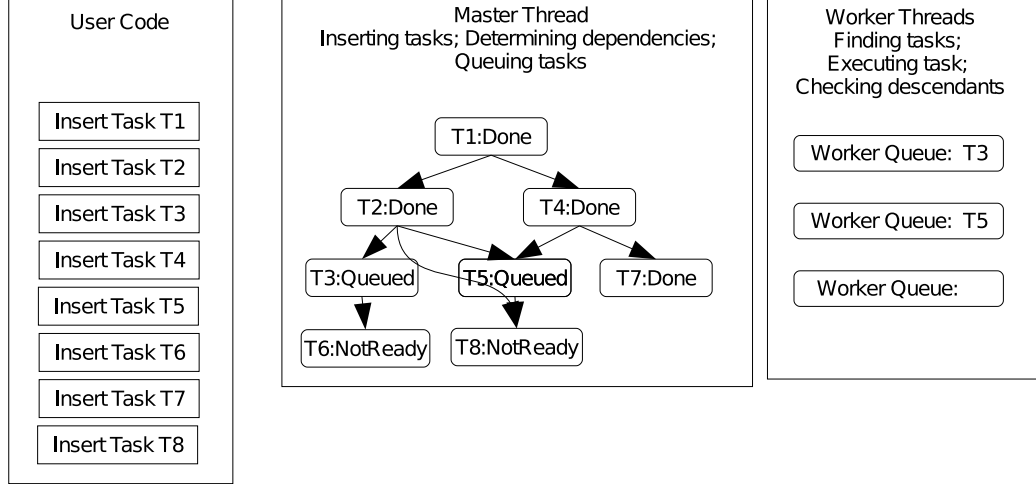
User Code

Insert Task T1

Insert Task T2

Insert Task T3

Insert Task T4

Insert Task T5

Insert Task T6

Insert Task T7

Insert Task T8

Master Thread
Inserting tasks; Determining dependencies; Queuing tasks

T1:Done

T2:Done

T4:Done

T3:Queued

T5:Queued

T7:Done

T6:NotReady

T8:NotReady

Worker Threads
Finding tasks;
Executing task;
Checking descendants

Worker Queue: T3

Worker Queue: T5

Worker Queue: